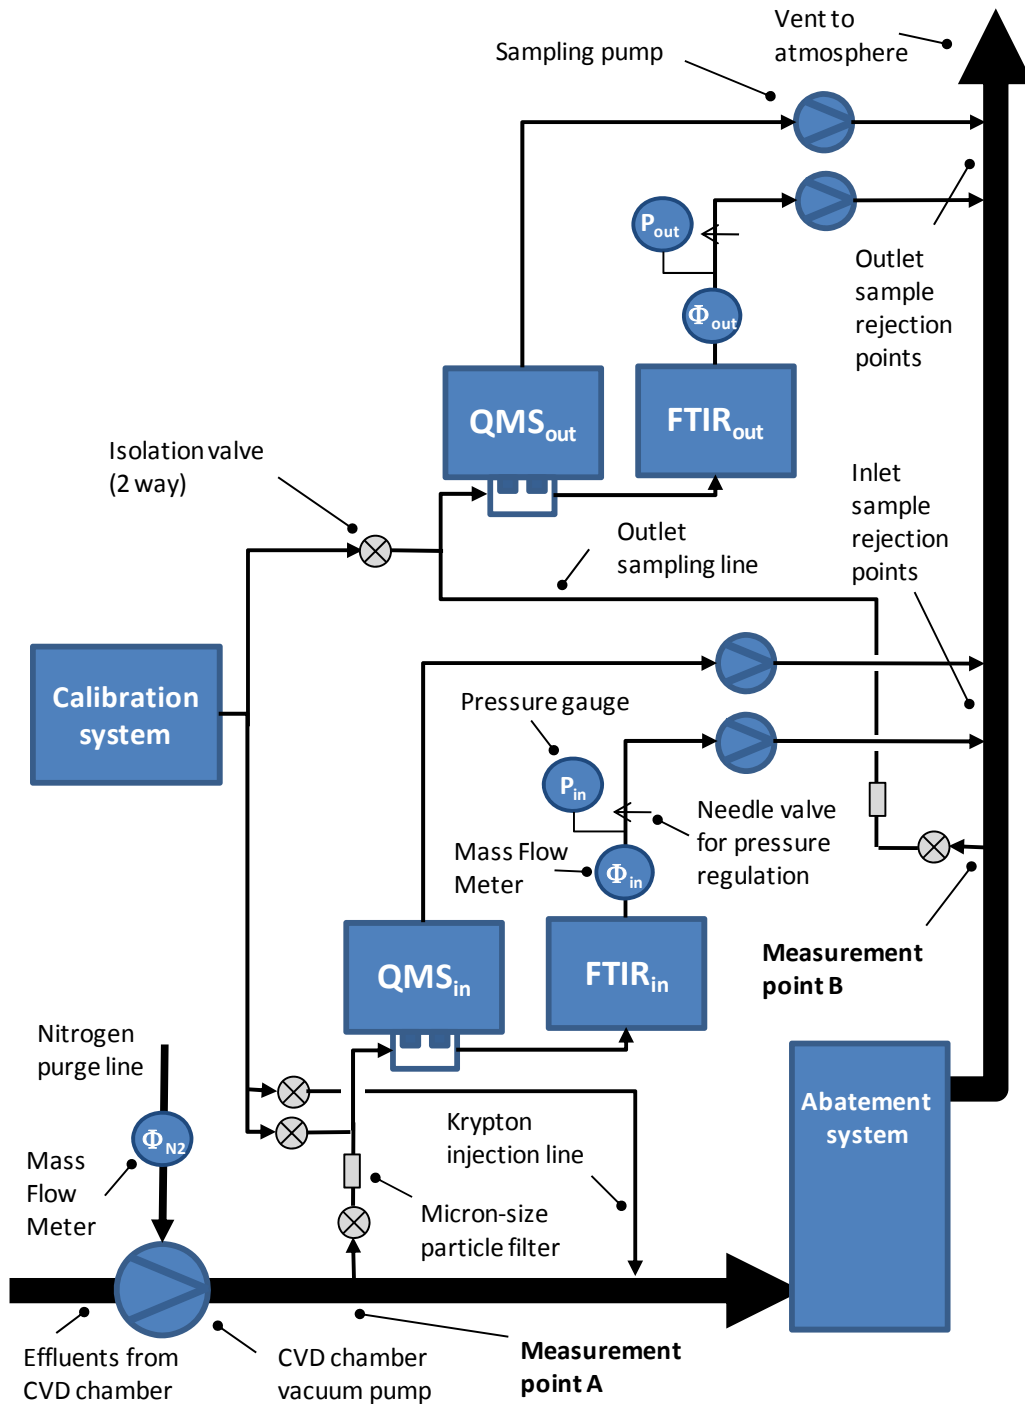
Vent to atmosphere

Sampling pump

$P_{out}$

$\Phi_{out}$

Outlet sample rejection points

QMS$_{out}$

FTIR$_{out}$

Isolation valve (2 way)

Outlet sampling line

Inlet sample rejection points

Calibration system

Pressure gauge

$P_{in}$

Needle valve for pressure regulation

Mass Flow Meter

$\Phi_{in}$

QMS$_{in}$

FTIR$_{in}$

Measurement point B

Nitrogen purge line

Abatement system

$\Phi_{N2}$

Mass Flow Meter

Krypton injection line

Micron-size particle filter

Effluents from CVD chamber

CVD chamber vacuum pump

Measurement point A